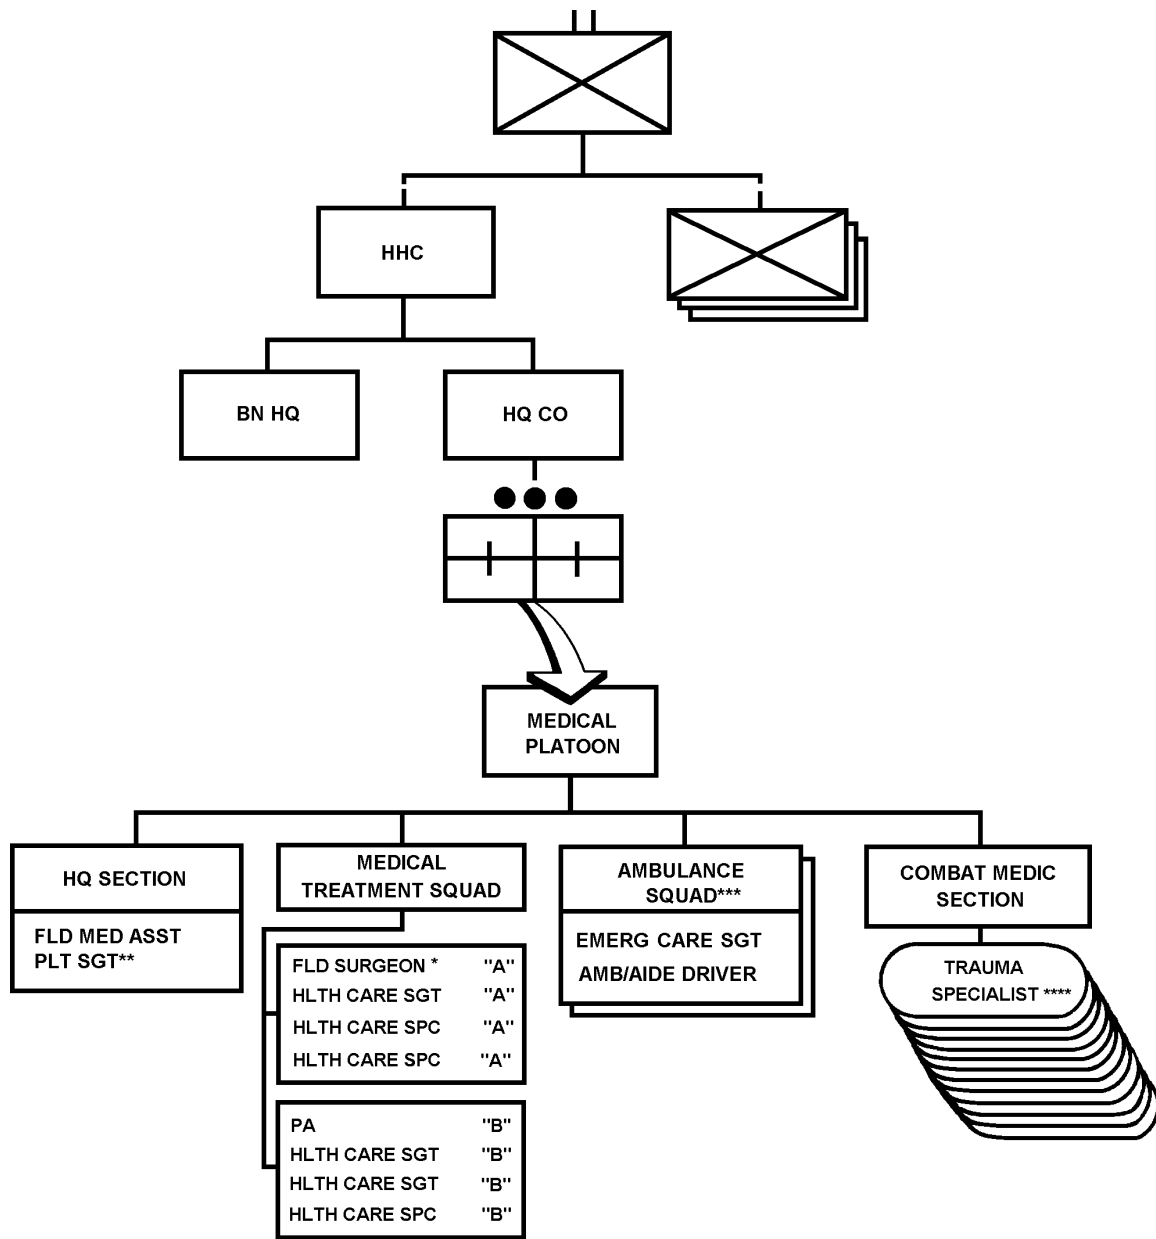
HHC

BN HQ

HQ CO

MEDICAL PLATOON

HQ SECTION

FLD MED ASST
PLT SGT**

MEDICAL TREATMENT SQUAD

FLD SURGEON * "A"
HLTH CARE SGT "A"
HLTH CARE SPC "A"
HLTH CARE SPC "A"

PA "B"
HLTH CARE SGT "B"
HLTH CARE SGT "B"
HLTH CARE SPC "B"

AMBULANCE SQUAD***

EMERG CARE SGT
AMB/AIDE DRIVER

COMBAT MEDIC SECTION

TRAUMA SPECIALIST ****